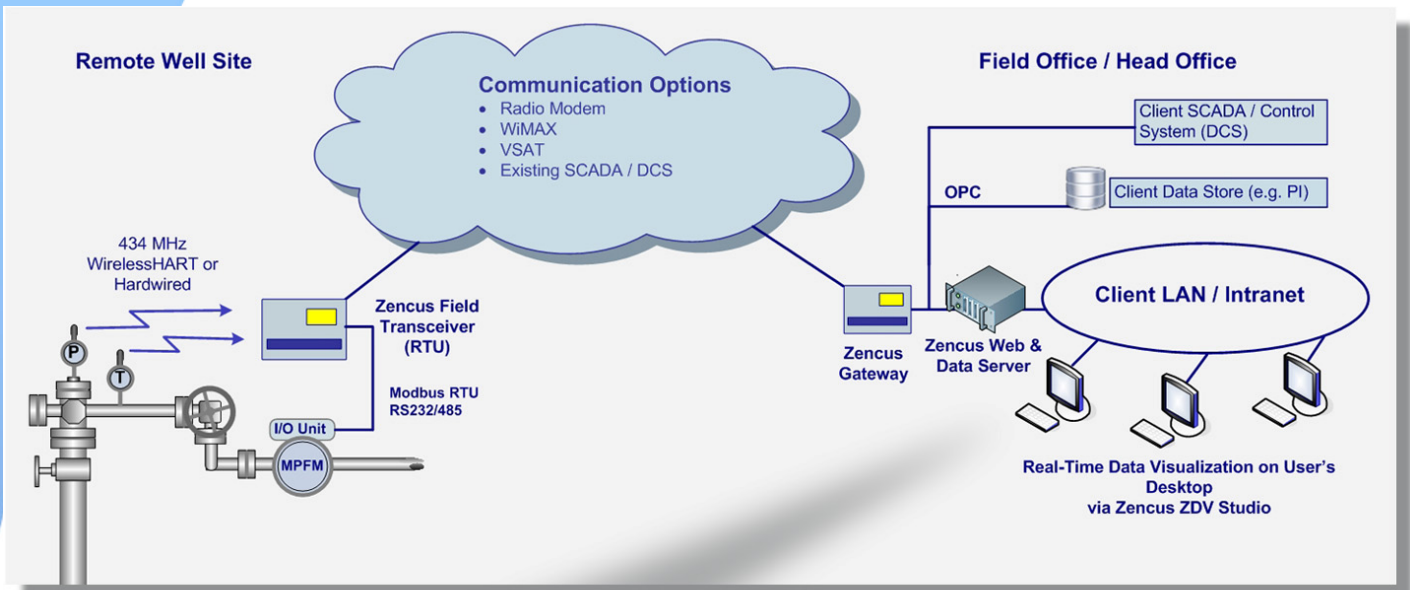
Remote Well Site

Communication Options
- Radio Modem
- WiMAX
- VSAT
- Existing SCADA / DCS

Field Office / Head Office

Client SCADA / Control System (DCS)

OPC

Client Data Store (e.g. PI)

434 MHz WirelessHART or Hardwired

Zencus Field Transceiver (RTU)

Zencus Gateway

Zencus Web & Data Server

Client LAN / Intranet

P

T

Modbus RTU RS232/485

I/O Unit

MPFM

Real-Time Data Visualization on User's Desktop via Zencus ZDV Studio